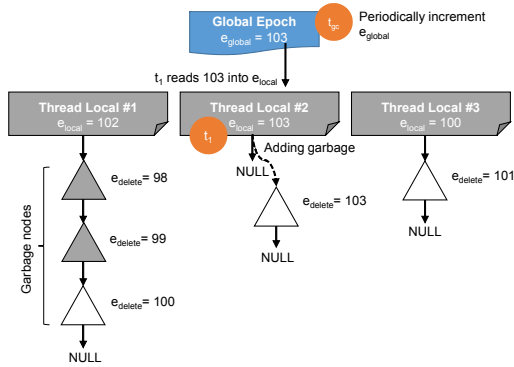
Global Epoch
$e_{global}$ = 103

$t_{gc}$

Periodically increment $e_{global}$

$t_1$ reads 103 into $e_{local}$

Thread Local #1
$e_{local}$ = 102

Thread Local #2
$e_{local}$ = 103

$t_1$

Thread Local #3
$e_{local}$ = 100

Adding garbage

NULL

$e_{delete}$= 98

$e_{delete}$= 99

$e_{delete}$= 100

NULL

Garbage nodes

$e_{delete}$= 103

NULL

$e_{delete}$= 101

NULL